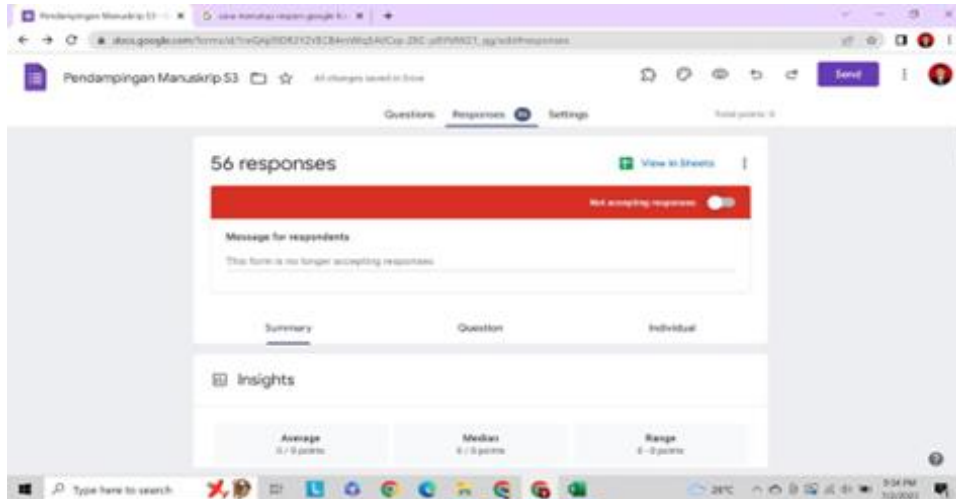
Pendampingan Manuskrip S3 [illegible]

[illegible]

docs.google.com/forms/d/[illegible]/edit#responses

Pendampingan Manuskrip S3

All changes saved in Drive

Send

Questions Responses 56 Settings

Total points: 0

56 responses

View in Sheets

Not accepting responses

Message for respondents

This form is no longer accepting responses

Summary Question Individual

Insights

Average
0 / 0 points

Median
0 / 0 points

Range
0 - 0 points

Type here to search

28°C

9:34 PM
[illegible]